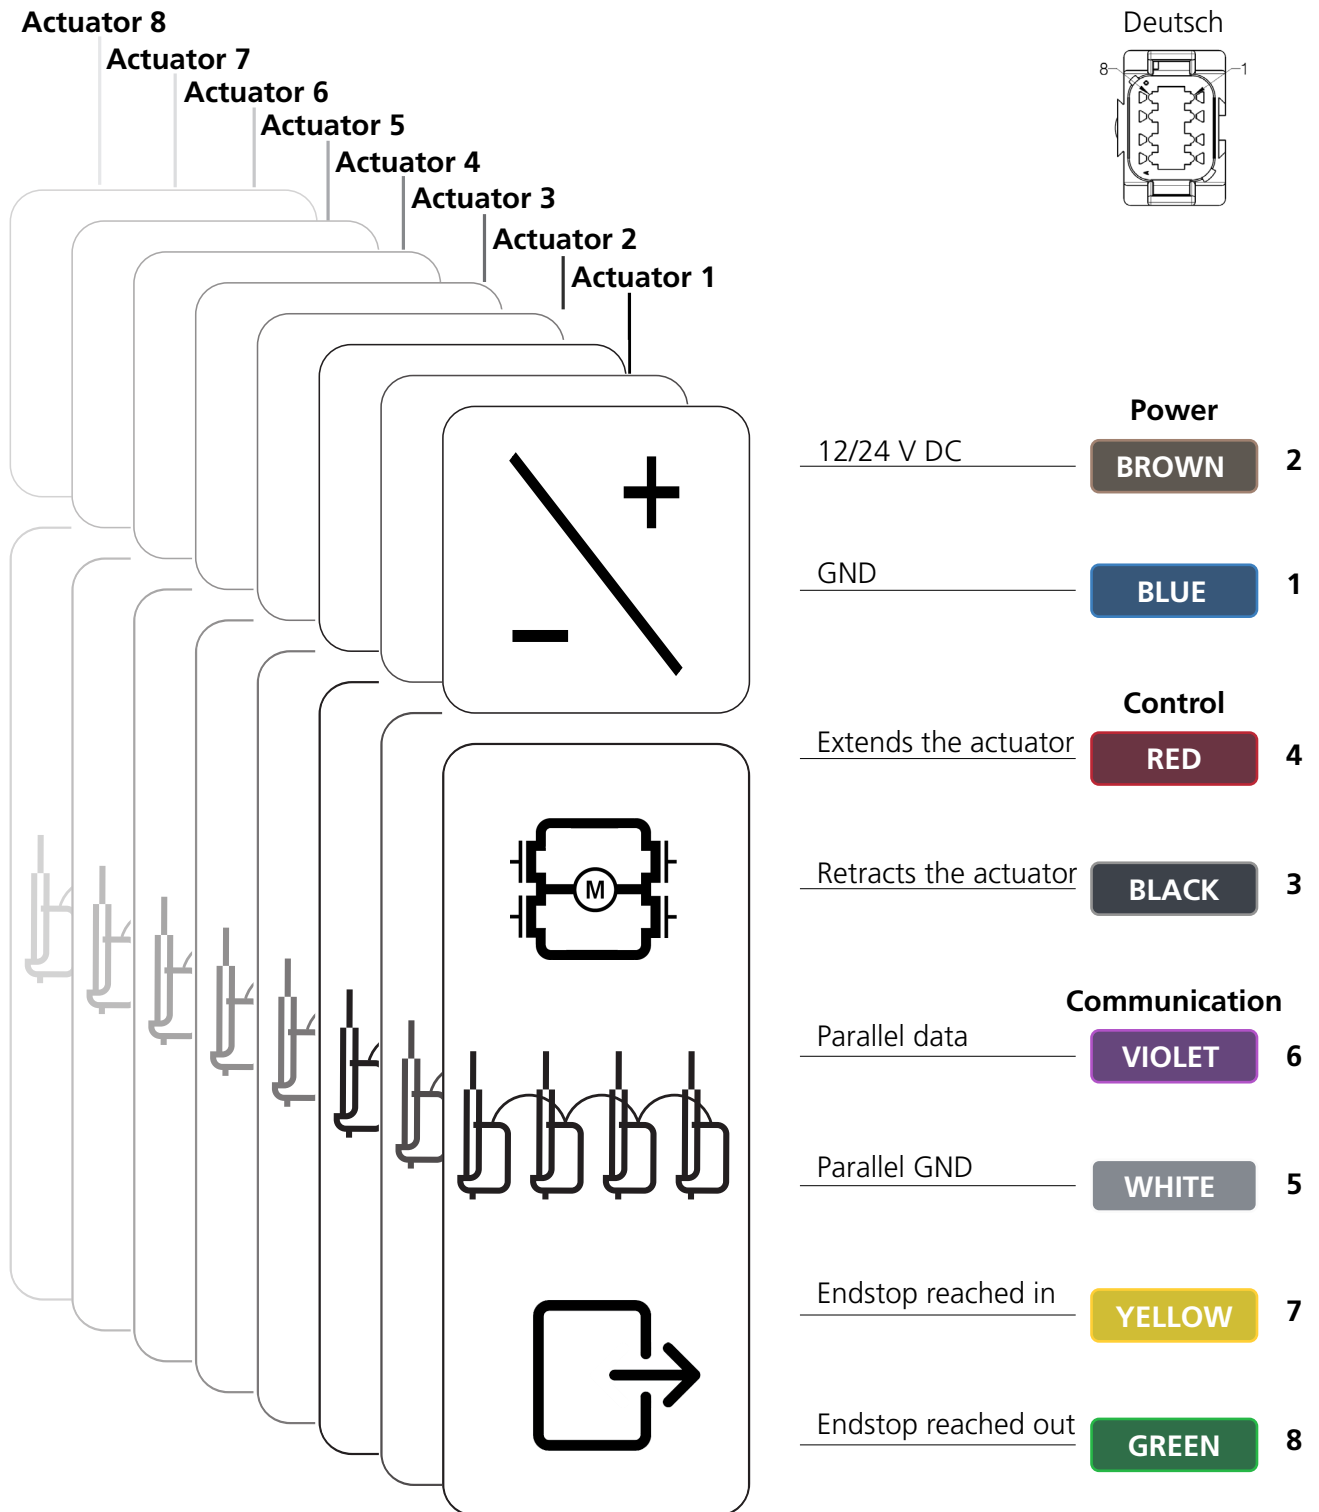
Actuator 8
Actuator 7
Actuator 6
Actuator 5
Actuator 4
Actuator 3
Actuator 2
Actuator 1

Deutsch
8
1

M

Power
12/24 V DC
BROWN
2
GND
BLUE
1

Control
Extends the actuator
RED
4
Retracts the actuator
BLACK
3

Communication
Parallel data
VIOLET
6
Parallel GND
WHITE
5
Endstop reached in
YELLOW
7
Endstop reached out
GREEN
8